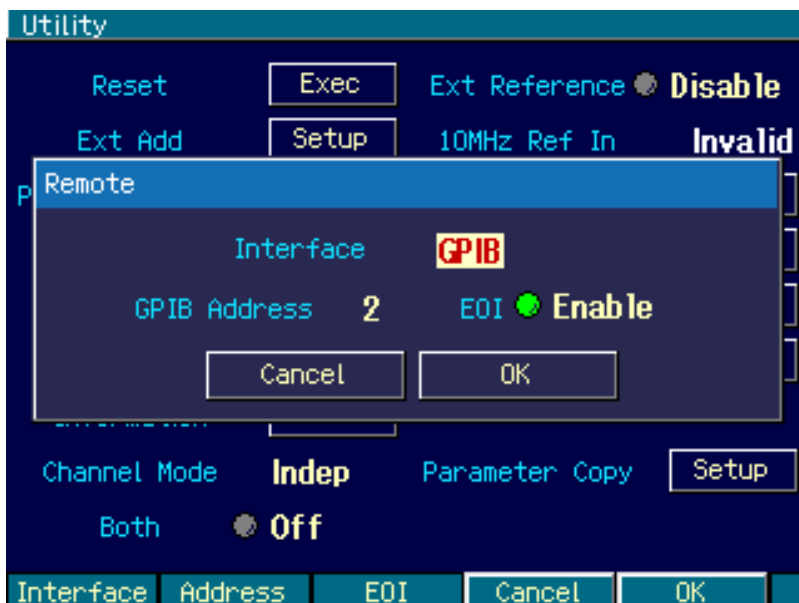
Utility

Reset Exec Ext Reference Disable

Ext Add Setup 10MHz Ref In Invalid

P

Remote

Interface GPIB

GPIB Address 2 EOI Enable

Cancel OK

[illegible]

Channel Mode Indep Parameter Copy Setup

Both Off

Interface Address EOI Cancel OK